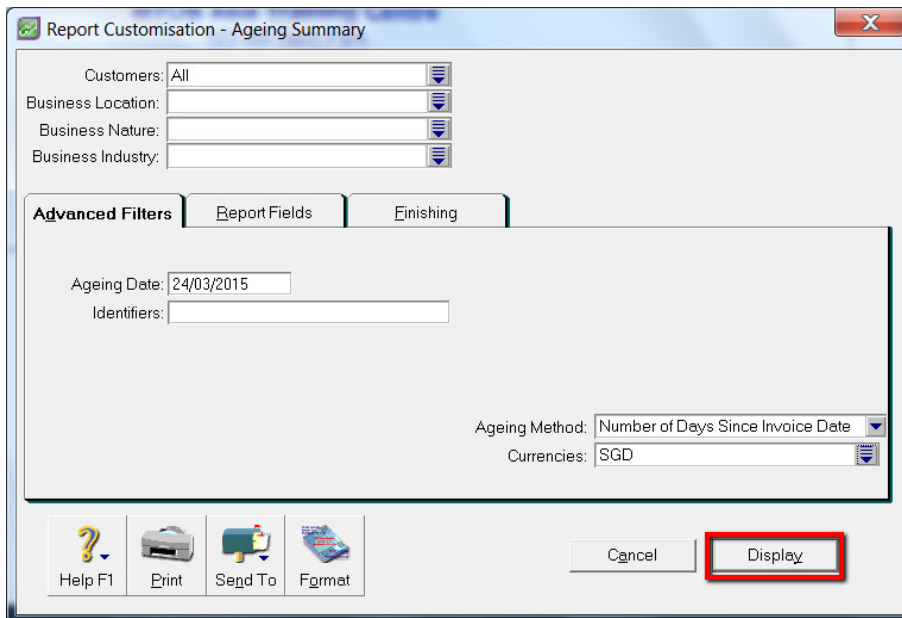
Report Customisation - Ageing Summary

Customers: All
Business Location:
Business Nature:
Business Industry:

Advanced Filters
Report Fields
Finishing

Ageing Date: 24/03/2015
Identifiers:

Ageing Method: Number of Days Since Invoice Date
Currencies: SGD

Help F1
Print
Send To
Format

Cancel
Display